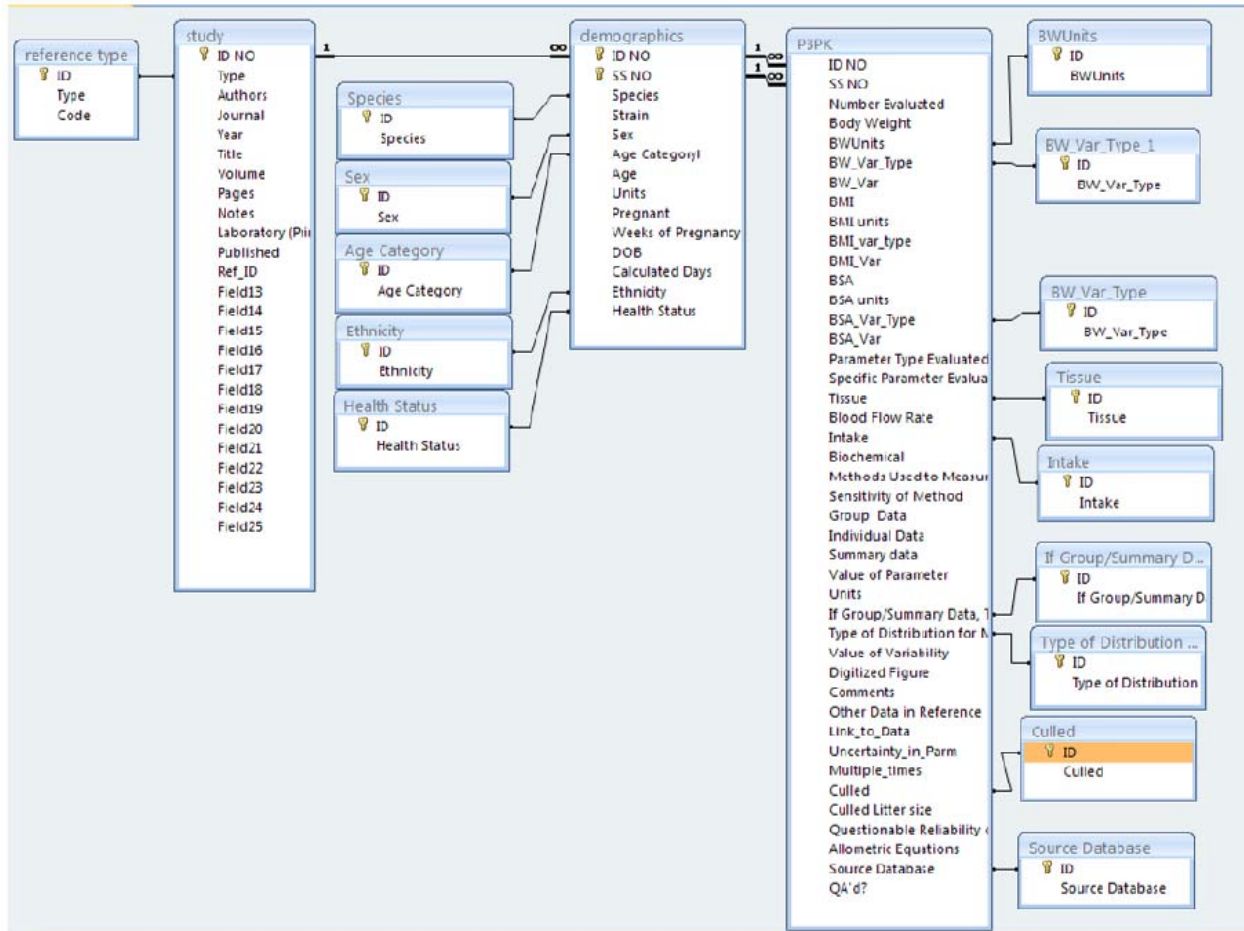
reference type
ID
Type
Code

study
ID NO
Type
Authors
Journal
Year
Title
Volume
Pages
Notes
Laboratory (Pri
Published
Ref_ID
Field13
Field14
Field15
Field16
Field17
Field18
Field19
Field20
Field21
Field22
Field23
Field24
Field25

1
∞

Species
ID
Species

Sex
ID
Sex

Age Category
ID
Age Category

Ethnicity
ID
Ethnicity

Health Status
ID
Health Status

demographics
ID NO
SS NO
Species
Strain
Sex
Age Categoryl
Age
Units
Pregnant
Weeks of Pregnancy
DOB
Calculated Days
Ethnicity
Health Status

1
∞
1
∞

P3PK
ID NO
SS NO
Number Evaluated
Body Weight
BWUnits
BW_Var_Type
BW_Var
BMI
BMI units
BMI_var_type
BMI_Var
BSA
BSA units
BSA_Var_Type
BSA_Var
Parameter Type Evaluated
Specific Parameter Evalua
Tissue
Blood Flow Rate
Intake
Biochemical
Methods Usedto Measur
Sensitivity of Method
Group Data
Individual Data
Summary data
Value of Parameter
Units
If Group/Summary Data, T
Type of Distribution for M
Value of Variability
Digitized Figure
Comments
Other Data in Reference
Link_to_Data
Uncertainty_in_Parm
Multiple_times
Culled
Culled Litter size
Questionable Reliability c
Allometric Equations
Source Database
QA'd?

BWUnits
ID
BWUnits

BW_Var_Type_1
ID
BW_Var_Type

BW_Var_Type
ID
BW_Var_Type

Tissue
ID
Tissue

Intake
ID
Intake

If Group/Summary D...
ID
If Group/Summary D

Type of Distribution ...
ID
Type of Distribution

Culled
ID
Culled

Source Database
ID
Source Database